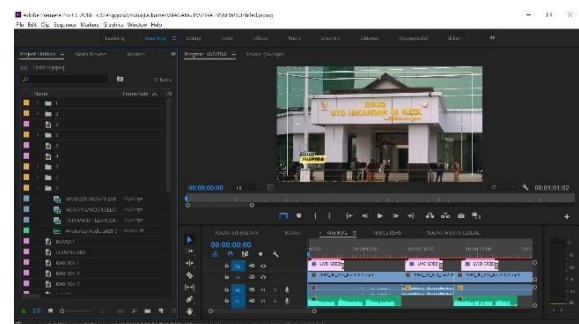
Adobe Premiere Pro CC 2018 - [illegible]
File Edit Clip Sequence Markers Graphics Window Help

Learning Assembly Editing Color Effects Audio Graphics Libraries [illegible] »

Project: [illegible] Media Browser Libraries
Program: MASJID Source: (no clips)

Name Frame Rate
1
2
3
4
5
6
7
8
9

MASJID
DYD ISKANDAR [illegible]

00;00;00;00
00;01;01;02

MASJID
00;00;00;00

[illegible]